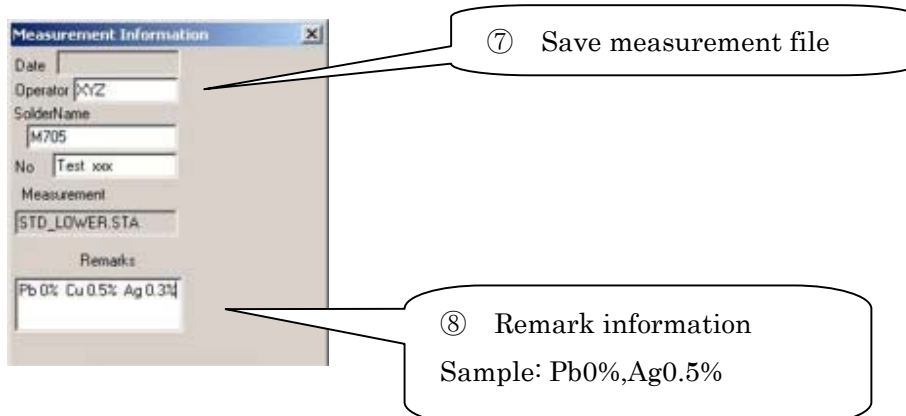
Measurement Information ×

Date

Operator XYZ

SolderName

M705

No Test xxx

Measurement

STD_LOWER.STA

Remarks

Pb 0% Cu 0.5% Ag 0.3%

⑦ Save measurement file

⑧ Remark information

Sample: Pb0%,Ag0.5%